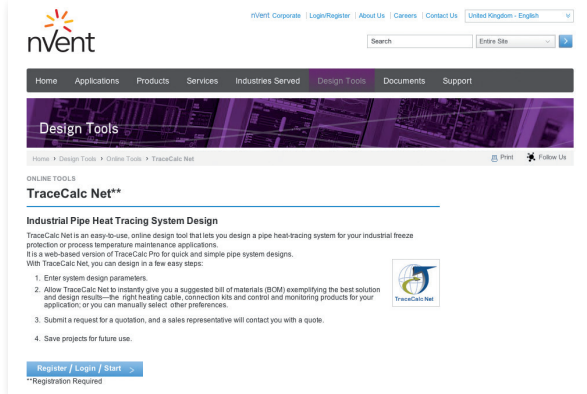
nVent

nVent Corporate | Login/Register | About Us | Careers | Contact Us | United Kingdom - English

Search | Entire Site

Home | Applications | Products | Services | Industries Served | Design Tools | Documents | Support

Design Tools

Home › Design Tools › Online Tools › TraceCalc Net

Print | Follow Us

ONLINE TOOLS

TraceCalc Net**

Industrial Pipe Heat Tracing System Design

TraceCalc Net is an easy-to-use, online design tool that lets you design a pipe heat-tracing system for your industrial freeze protection or process temperature maintenance applications.
It is a web-based version of TraceCalc Pro for quick and simple pipe system designs.
With TraceCalc Net, you can design in a few easy steps:

1. Enter system design parameters.
2. Allow TraceCalc Net to instantly give you a suggested bill of materials (BOM) exemplifying the best solution and design results—the right heating cable, connection kits and control and monitoring products for your application; or you can manually select other preferences.
3. Submit a request for a quotation, and a sales representative will contact you with a quote.
4. Save projects for future use.

TraceCalc Net

Register / Login / Start

**Registration Required